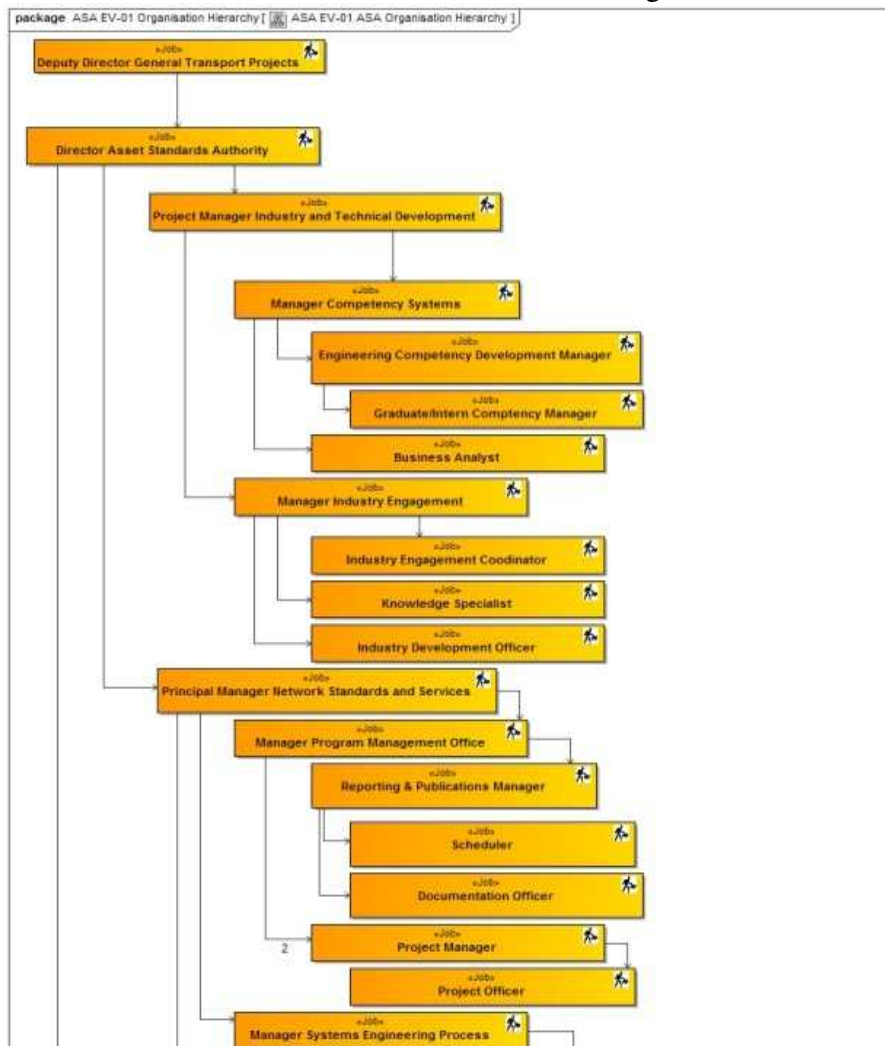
package ASA EV-01 Organisation Hierarchy [ ASA EV-01 ASA Organisation Hierarchy ]

«Job»
Deputy Director General Transport Projects

«Job»
Director Asset Standards Authority

«Job»
Project Manager Industry and Technical Development

«Job»
Manager Competency Systems

«Job»
Engineering Competency Development Manager

«Job»
Graduate/Intern Comptency Manager

«Job»
Business Analyst

«Job»
Manager Industry Engagement

«Job»
Industry Engagement Coodinator

«Job»
Knowledge Specialist

«Job»
Industry Development Officer

«Job»
Principal Manager Network Standards and Services

«Job»
Manager Program Management Office

«Job»
Reporting & Publications Manager

«Job»
Scheduler

«Job»
Documentation Officer

2

«Job»
Project Manager

«Job»
Project Officer

«Job»
Manager Systems Engineering Process